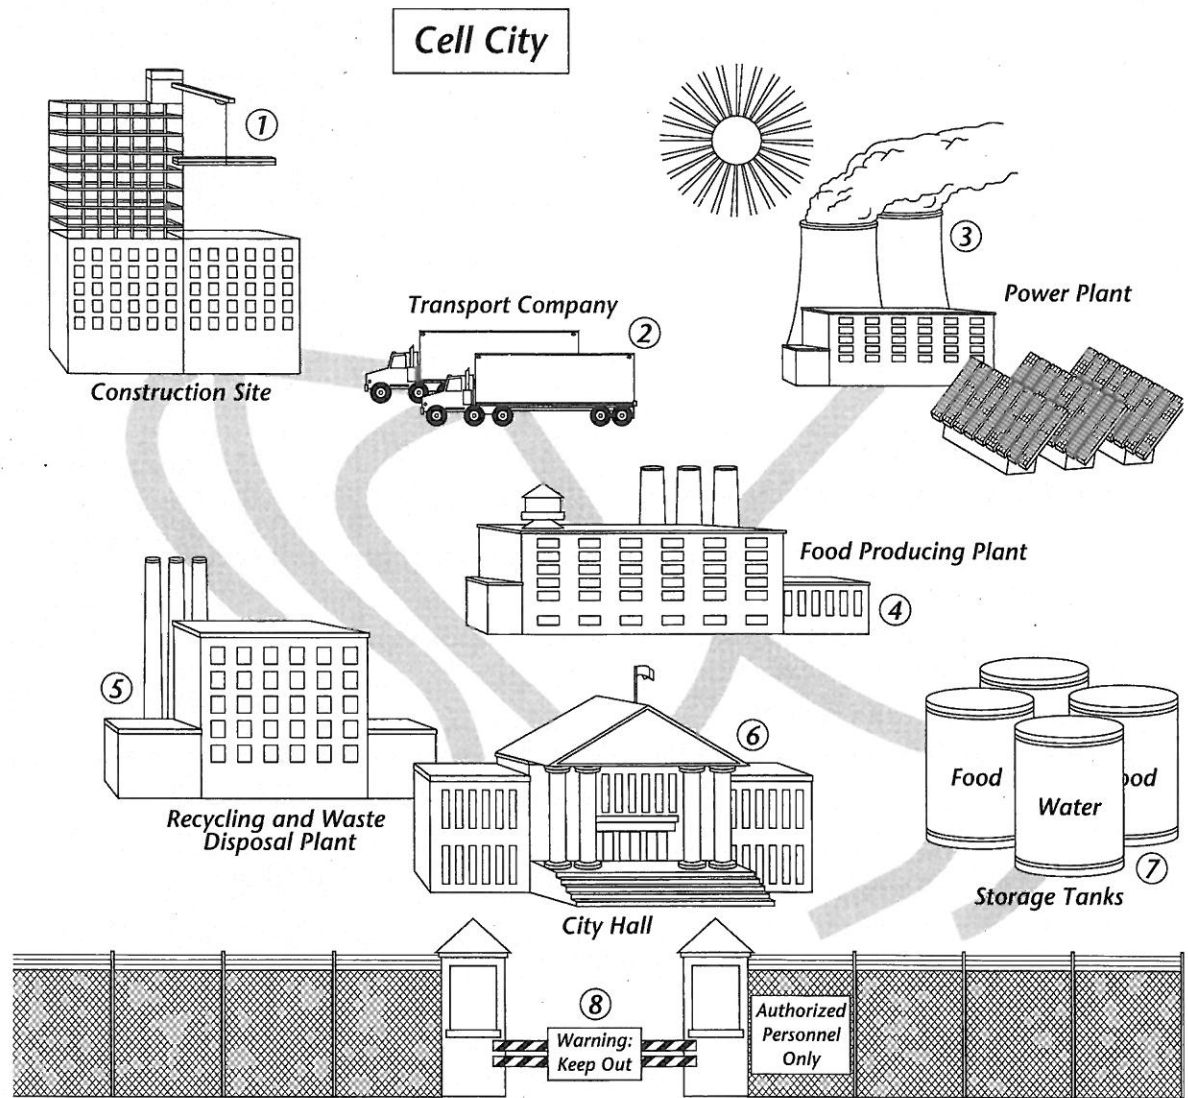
Cell City

1

Construction Site

Transport Company

2

3

Power Plant

Food Producing Plant

4

5

Recycling and Waste Disposal Plant

6

City Hall

Food

Water

ood

7

Storage Tanks

8

Warning: Keep Out

Authorized Personnel Only